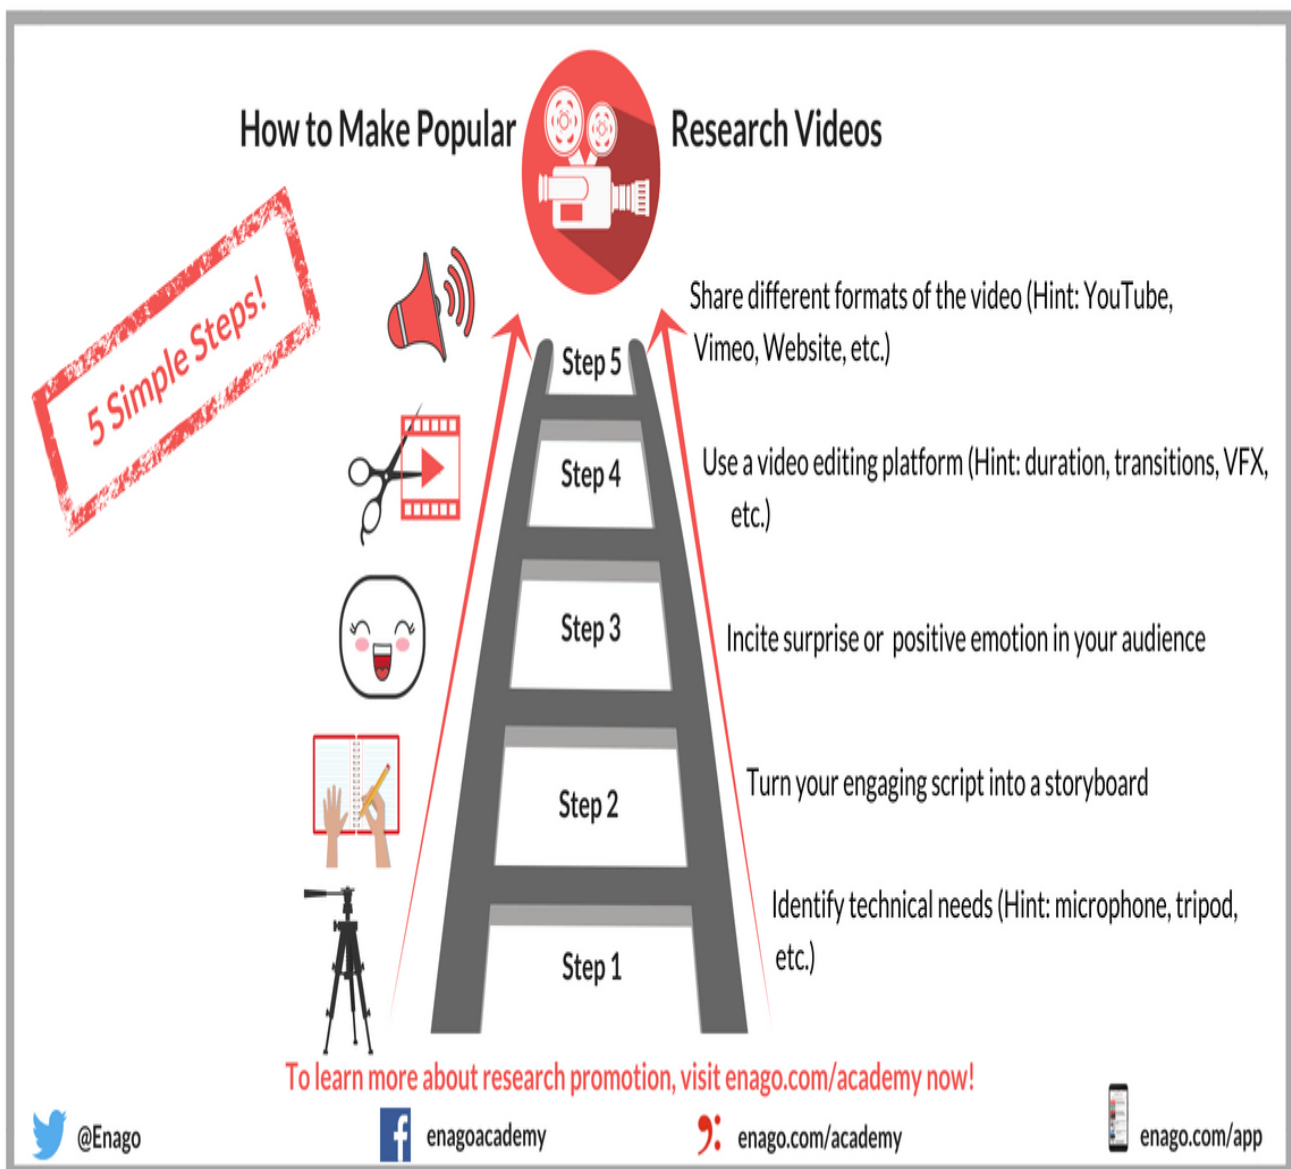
How to Make Popular Research Videos

5 Simple Steps!

Step 5

Share different formats of the video (Hint: YouTube, Vimeo, Website, etc.)

Step 4

Use a video editing platform (Hint: duration, transitions, VFX, etc.)

Step 3

Incite surprise or positive emotion in your audience

Step 2

Turn your engaging script into a storyboard

Step 1

Identify technical needs (Hint: microphone, tripod, etc.)

To learn more about research promotion, visit enago.com/academy now!

@Enago enagoacademy enago.com/academy enago.com/app